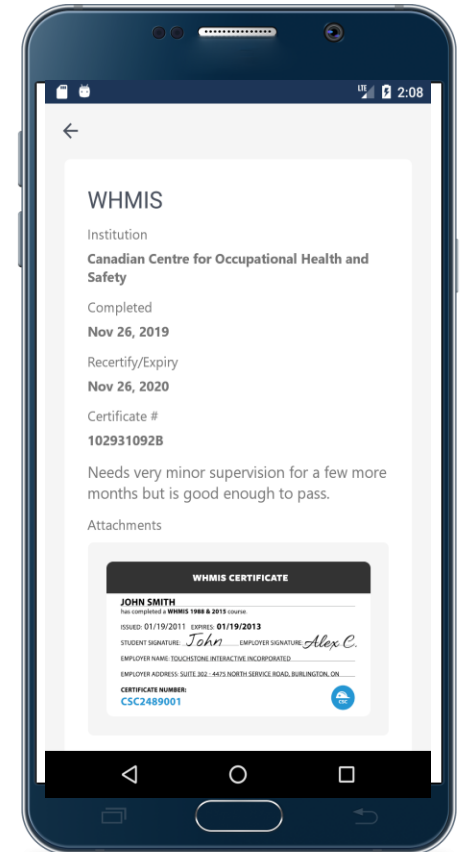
LTE 2:08

WHMIS

Institution

Canadian Centre for Occupational Health and Safety

Completed

Nov 26, 2019

Recertify/Expiry

Nov 26, 2020

Certificate #

102931092B

Needs very minor supervision for a few more months but is good enough to pass.

Attachments

WHMIS CERTIFICATE

JOHN SMITH

has completed a WHMIS 1988 & 2015 course.

ISSUED: 01/19/2011 EXPIRES: 01/19/2013

STUDENT SIGNATURE: John EMPLOYER SIGNATURE: Alex C.

EMPLOYER NAME: TOUCHSTONE INTERACTIVE INCORPORATED

EMPLOYER ADDRESS: SUITE 302 - 4475 NORTH SERVICE ROAD, BURLINGTON, ON

CERTIFICATE NUMBER:

CSC2489001

CSC